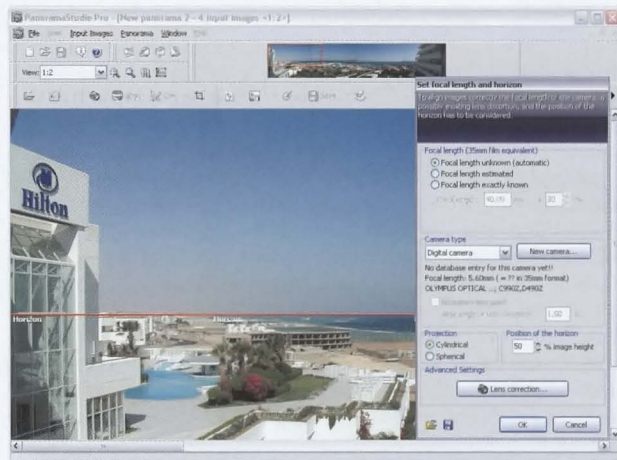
PanoramaStudio Pro - [New panorama 2 - 4 input images <1:2>]

File Edit Input Images Panorama Window Help

View: 1:2

Set focal length and horizon

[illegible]

Focal length (35mm film equivalent)

Focal length unknown (automatic)

Focal length estimated

Focal length exactly known

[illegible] 40,00 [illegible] 30

Camera type

Digital camera

New camera...

No database entry for this camera yet!!

Focal length: 5,60mm ( = ?? in 35mm format)

OLYMPUS OPTICAL ..., C990Z,D490Z

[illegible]

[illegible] 1,00

Projection

Cylindrical

Spherical

Position of the horizon

50 % image height

Advanced Settings

Lens correction...

OK

Cancel

Hilton

Horizon

Horizon